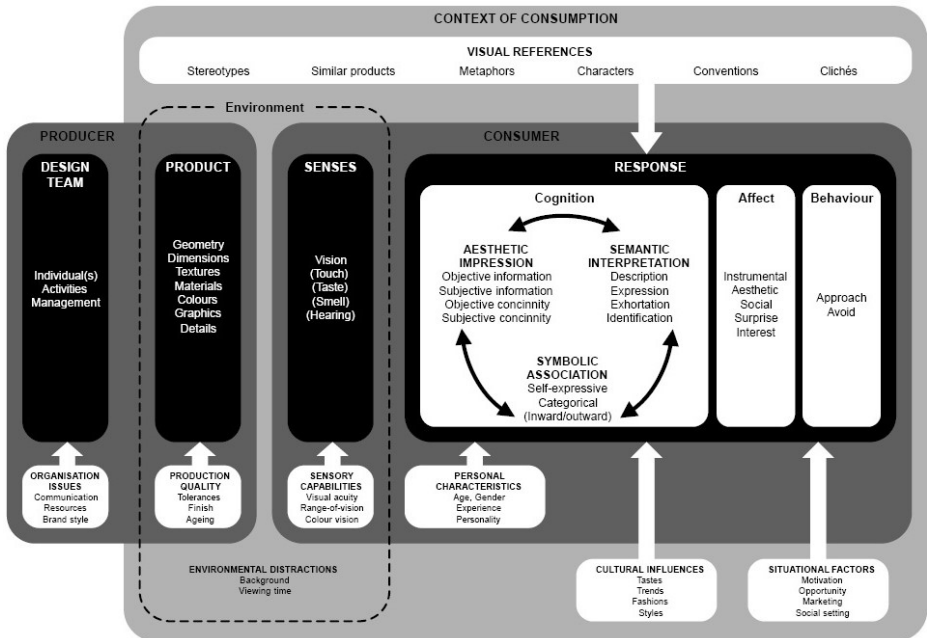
CONTEXT OF CONSUMPTION

VISUAL REFERENCES
Stereotypes Similar products Metaphors Characters Conventions Clichés

Environment

PRODUCER

DESIGN TEAM
Individual(s)
Activities
Management

PRODUCT
Geometry
Dimensions
Textures
Materials
Colours
Graphics
Details

SENSES
Vision
(Touch)
(Taste)
(Smell)
(Hearing)

CONSUMER

RESPONSE

Cognition

AESTHETIC IMPRESSION
Objective information
Subjective information
Objective concinnity
Subjective concinnity

SEMANTIC INTERPRETATION
Description
Expression
Exhortation
Identification

SYMBOLIC ASSOCIATION
Self-expressive
Categorical
(Inward/outward)

Affect
Instrumental
Aesthetic
Social
Surprise
Interest

Behaviour
Approach
Avoid

ORGANISATION ISSUES
Communication
Resources
Brand style

PRODUCTION QUALITY
Tolerances
Finish
Ageing

SENSORY CAPABILITIES
Visual acuity
Range-of-vision
Colour vision

PERSONAL CHARACTERISTICS
Age, Gender
Experience
Personality

ENVIRONMENTAL DISTRACTIONS
Background
Viewing time

CULTURAL INFLUENCES
Tastes
Trends
Fashions
Styles

SITUATIONAL FACTORS
Motivation
Opportunity
Marketing
Social setting